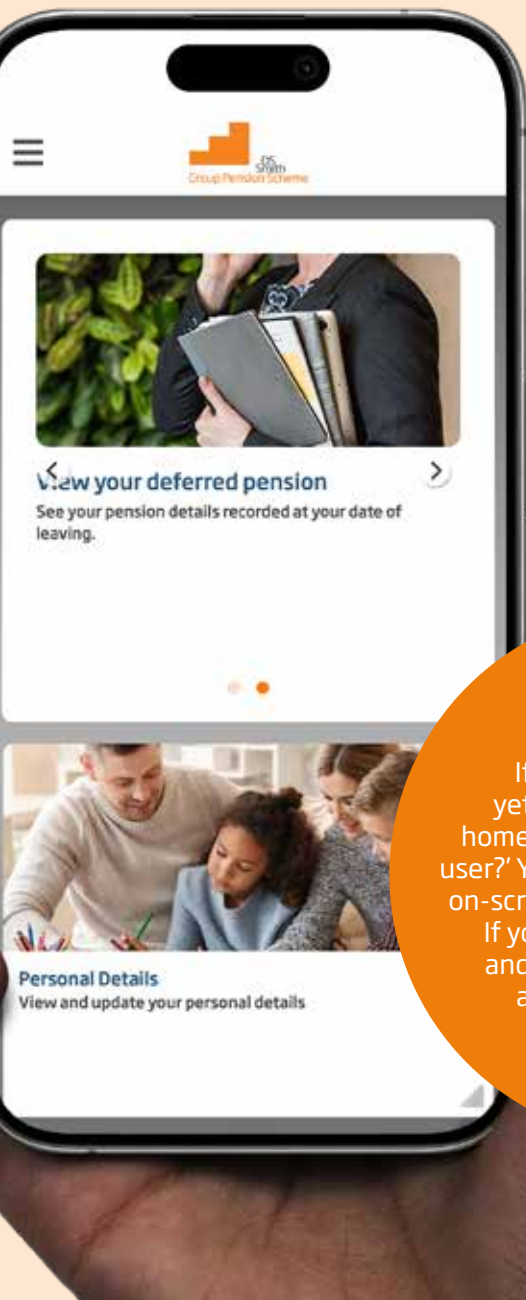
DS Smith
Group Pension Scheme

View your deferred pension
See your pension details recorded at your date of leaving.

Personal Details
View and update your personal details

If
yet
home
user?' Y
on-scr
If yo
and
a